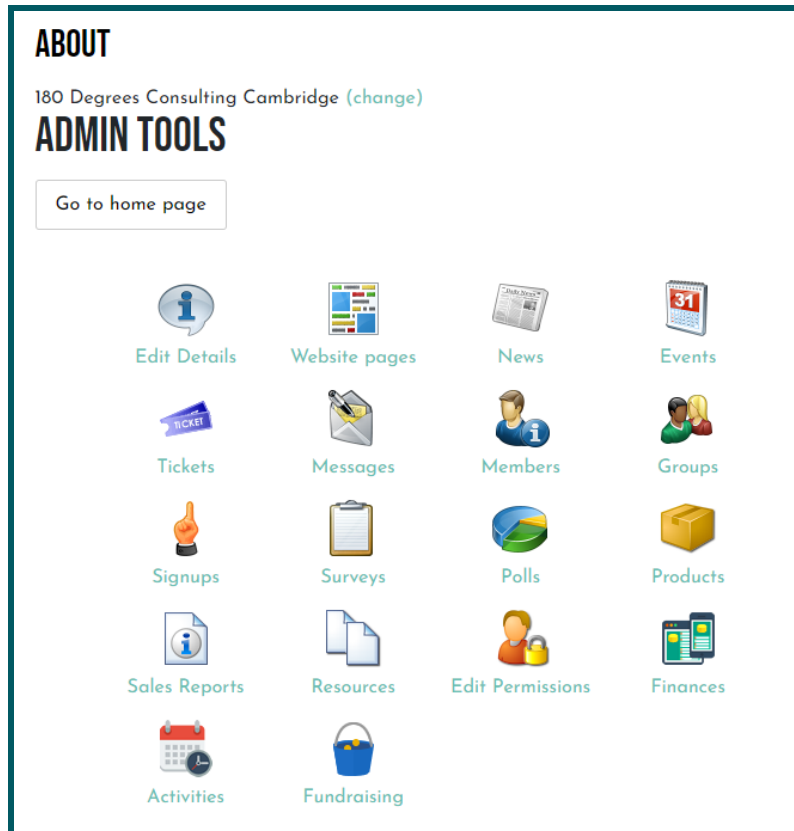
ABOUT

180 Degrees Consulting Cambridge (change)

ADMIN TOOLS

Go to home page

Daily News

31

Edit Details

Website pages

News

Events

TICKET

Tickets

Messages

Members

Groups

Signups

Surveys

Polls

Products

Sales Reports

Resources

Edit Permissions

Finances

Activities

Fundraising